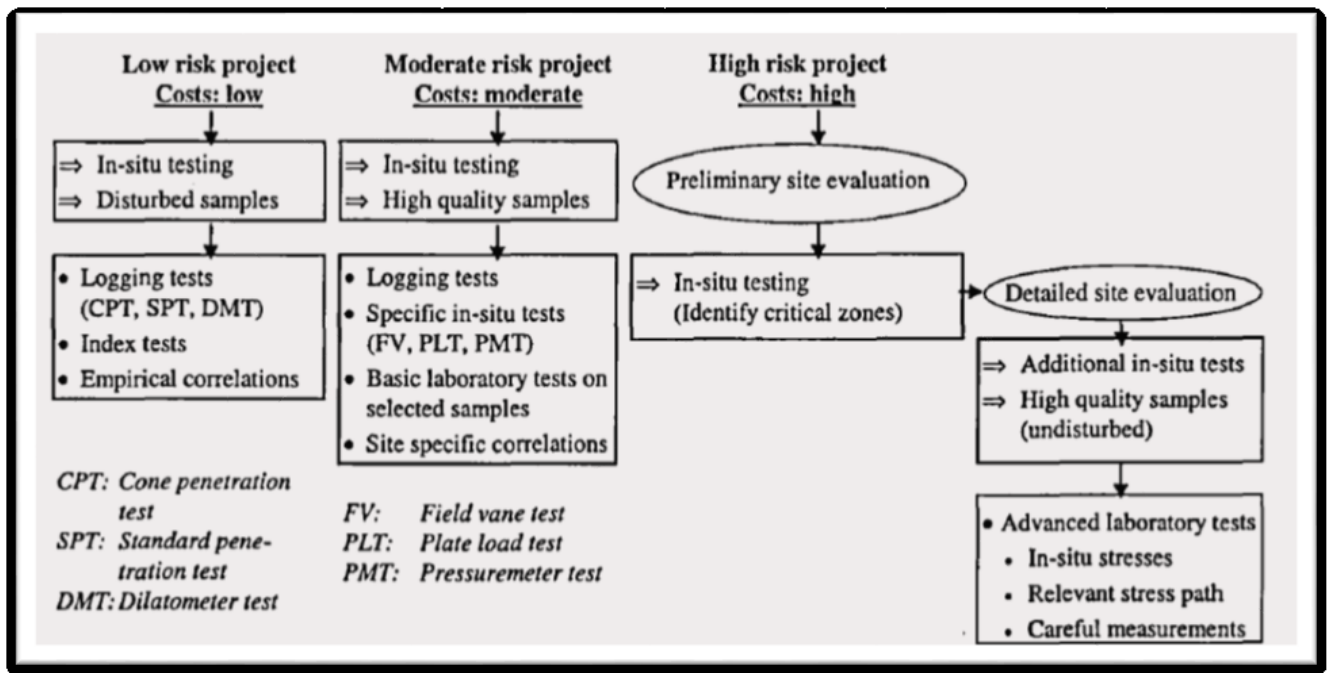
Low risk project
Costs: low

⇒ In-situ testing
⇒ Disturbed samples

• Logging tests (CPT, SPT, DMT)
• Index tests
• Empirical correlations

CPT: Cone penetration test
SPT: Standard penetration test
DMT: Dilatometer test

Moderate risk project
Costs: moderate

⇒ In-situ testing
⇒ High quality samples

• Logging tests
• Specific in-situ tests (FV, PLT, PMT)
• Basic laboratory tests on selected samples
• Site specific correlations

FV: Field vane test
PLT: Plate load test
PMT: Pressuremeter test

High risk project
Costs: high

Preliminary site evaluation

⇒ In-situ testing (Identify critical zones)

Detailed site evaluation

⇒ Additional in-situ tests
⇒ High quality samples (undisturbed)

• Advanced laboratory tests
• In-situ stresses
• Relevant stress path
• Careful measurements